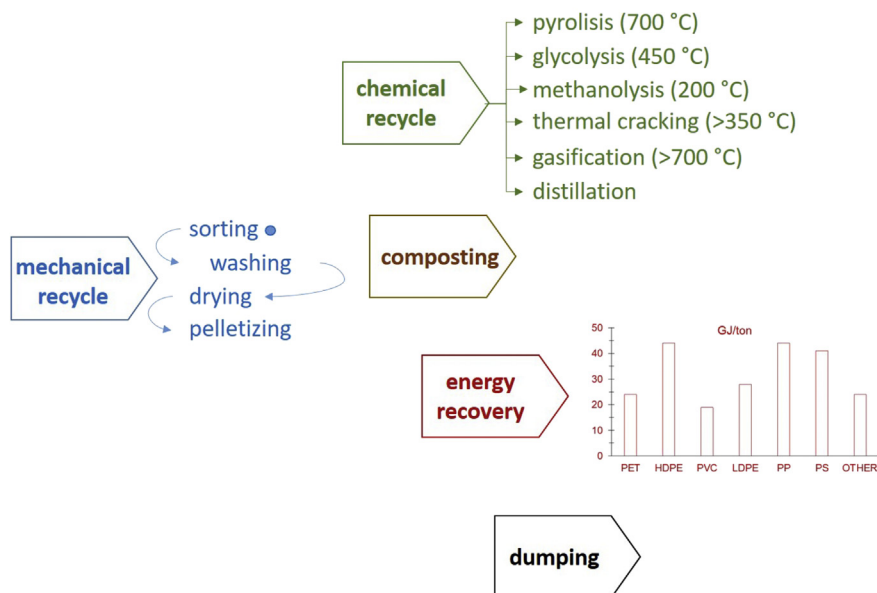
chemical recycle

pyrolisis (700 °C)
glycolysis (450 °C)
methanolysis (200 °C)
thermal cracking (>350 °C)
gasification (>700 °C)
distillation

mechanical recycle

sorting
washing
drying
pelletizing

composting

energy recovery

GJ/ton

| | |
|---|---|
| 50 | |
| 40 | |
| 30 | |
| 20 | |
| 10 | |
| 0 | |

PET HDPE PVC LDPE PP PS OTHER

dumping